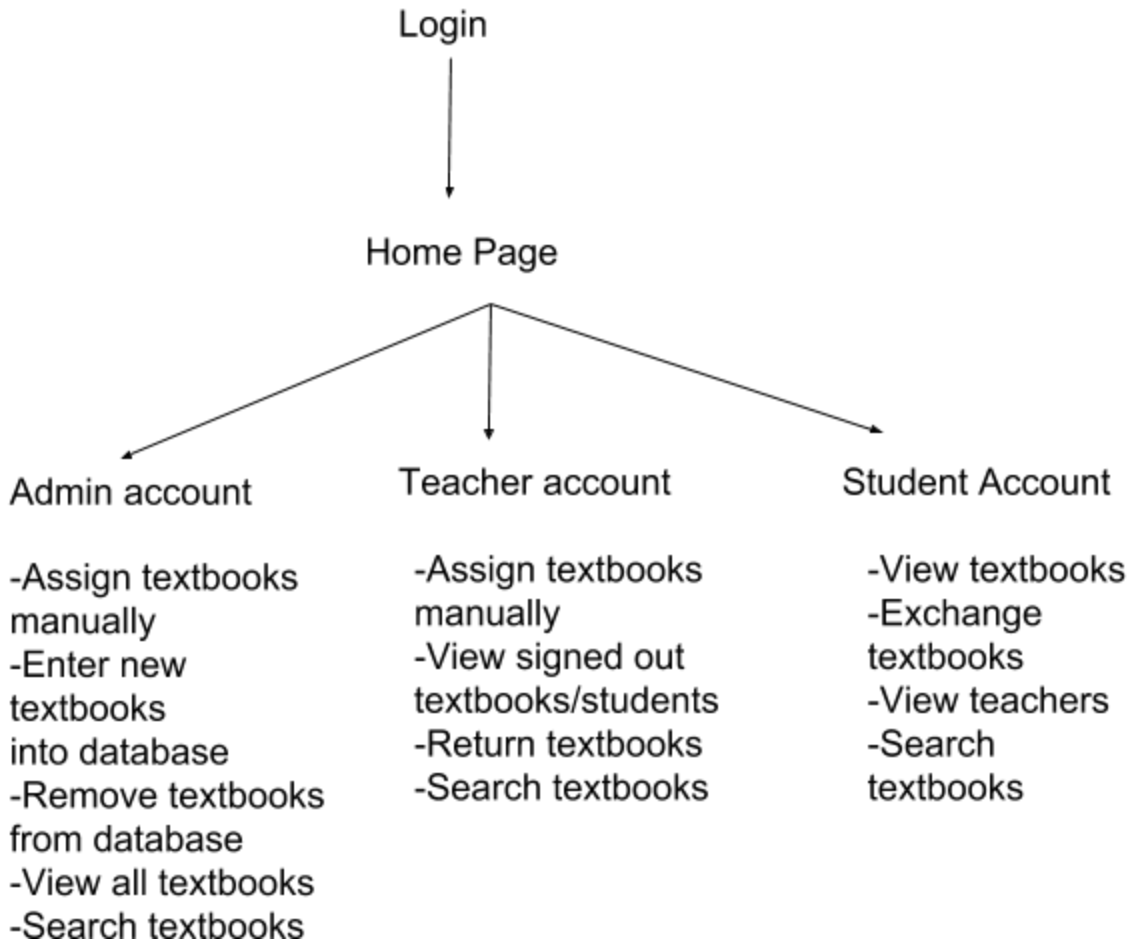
Login

Home Page

Admin account

-Assign textbooks manually
-Enter new textbooks into database
-Remove textbooks from database
-View all textbooks
-Search textbooks

Teacher account

-Assign textbooks manually
-View signed out textbooks/students
-Return textbooks
-Search textbooks

Student Account

-View textbooks
-Exchange textbooks
-View teachers
-Search textbooks